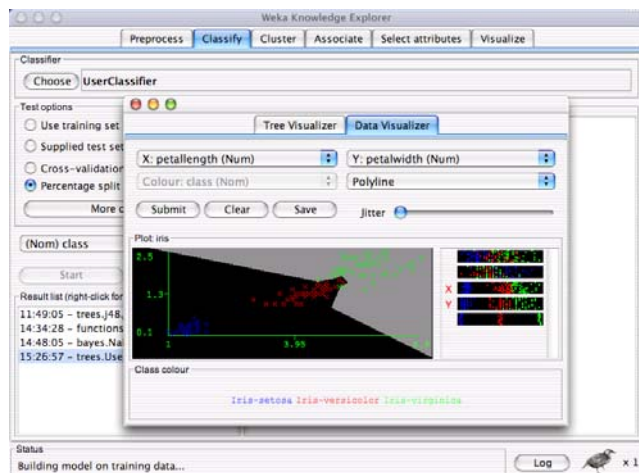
Weka Knowledge Explorer

Preprocess | Classify | Cluster | Associate | Select attributes | Visualize

Classifier

Choose UserClassifier

Test options

Use training set

Supplied test set

Cross-validation

Percentage split

More c

(Nom) class

Start

Result list (right-click for

11:49:05 - trees.J48.

14:34:28 - functions

14:48:05 - bayes.Na

15:26:57 - trees.Use

Tree Visualizer | Data Visualizer

X: petallength (Num)

Y: petalwidth (Num)

Colour: class (Nom)

Polyline

Submit | Clear | Save

Jitter

Plot: iris

2.5

1.3

0.1

1

3.95

X

Y

Class colour

Iris-setosa Iris-versicolor Iris-virginica

Status

Building model on training data...

Log

x 1